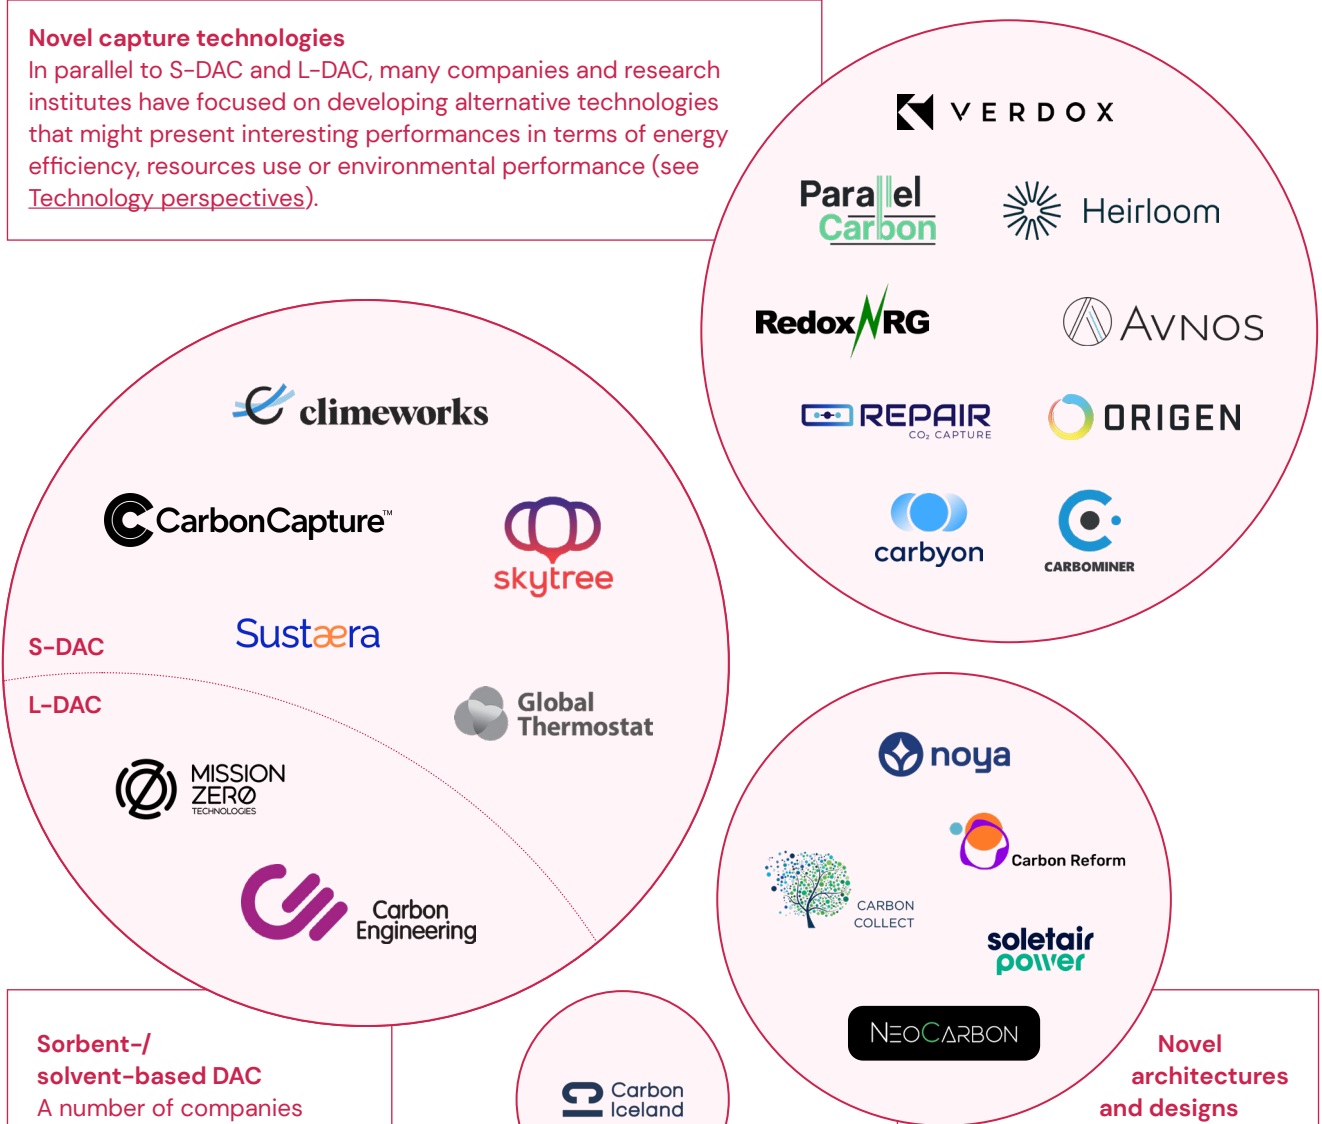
**Novel capture technologies**
In parallel to S-DAC and L-DAC, many companies and research institutes have focused on developing alternative technologies that might present interesting performances in terms of energy efficiency, resources use or environmental performance (see Technology perspectives).

VERDOX

Parallel Carbon

Heirloom

RedoxNRG

AVNOS

REPAIR CO₂ CAPTURE

ORIGEN

carbyon

CARBOMINER

climeworks

CarbonCapture™

skytree

Sustaera

S-DAC

L-DAC

Global Thermostat

MISSION ZERO TECHNOLOGIES

Carbon Engineering

noya

Carbon Reform

CARBON COLLECT

soletair power

NEOCARBON

Sorbent-/ solvent-based DAC
A number of companies

Carbon Iceland

Novel architectures and designs